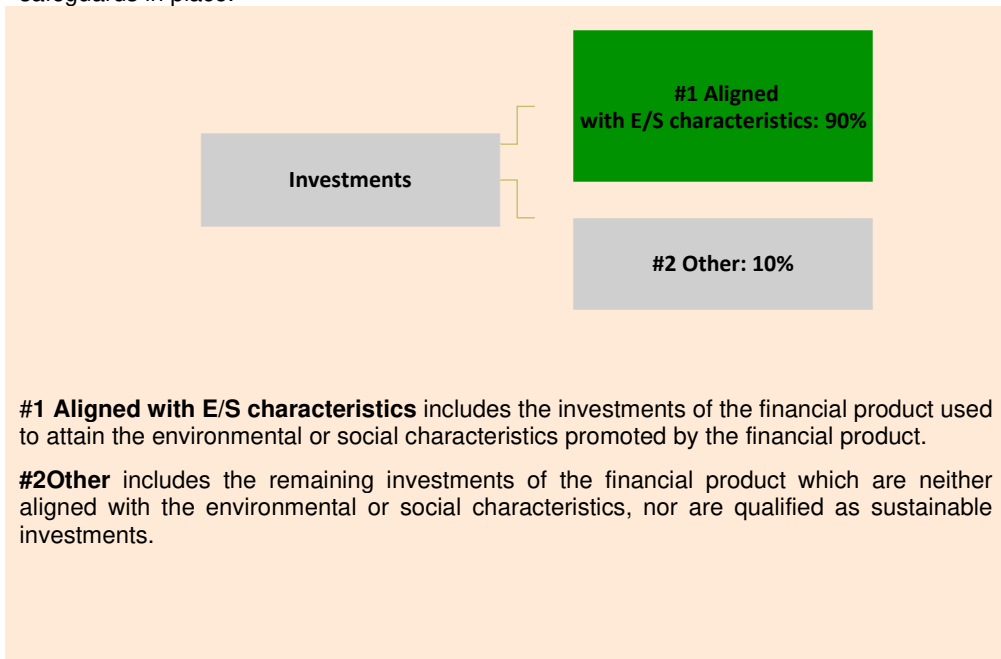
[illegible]

Investments

#1 Aligned with E/S characteristics: 90%

#2 Other: 10%

#1 Aligned with E/S characteristics includes the investments of the financial product used to attain the environmental or social characteristics promoted by the financial product.

#2Other includes the remaining investments of the financial product which are neither aligned with the environmental or social characteristics, nor are qualified as sustainable investments.